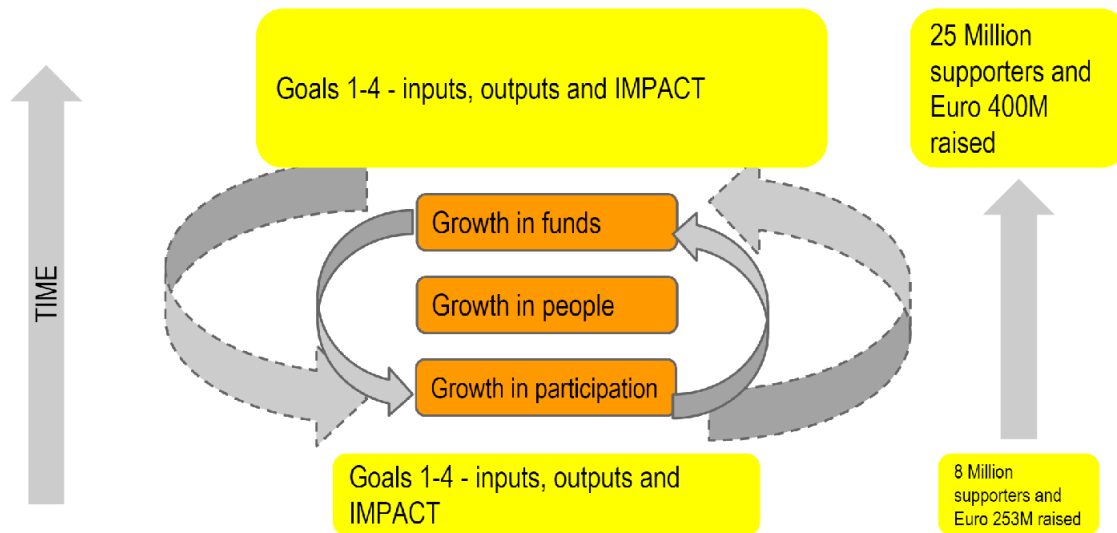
TIME

Goals 1-4 - inputs, outputs and IMPACT

25 Million supporters and Euro 400M raised

Growth in funds

Growth in people

Growth in participation

Goals 1-4 - inputs, outputs and IMPACT

8 Million supporters and Euro 253M raised